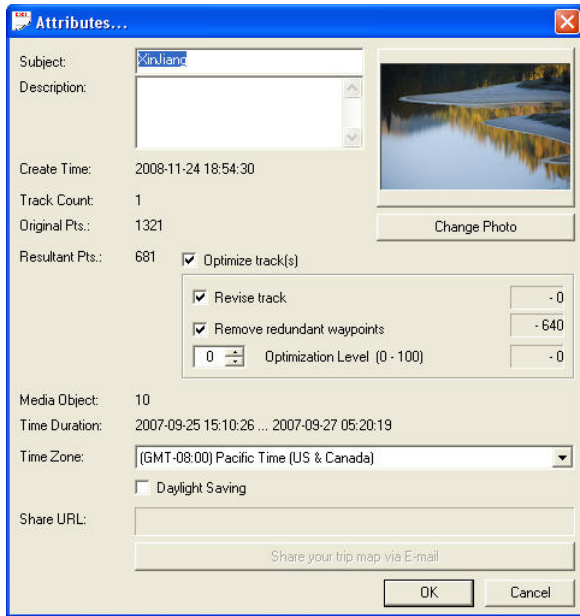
Attributes...

Subject: XinJiang

Description:

Create Time: 2008-11-24 18:54:30

Track Count: 1

Original Pts.: 1321

Resultant Pts.: 681

Change Photo

Optimize track(s)

Revise track - 0

Remove redundant waypoints - 640

0 Optimization Level (0 - 100) - 0

Media Object: 10

Time Duration: 2007-09-25 15:10:26 ... 2007-09-27 05:20:19

Time Zone: (GMT-08:00) Pacific Time (US & Canada)

Daylight Saving

Share URL:

Share your trip map via E-mail

OK Cancel